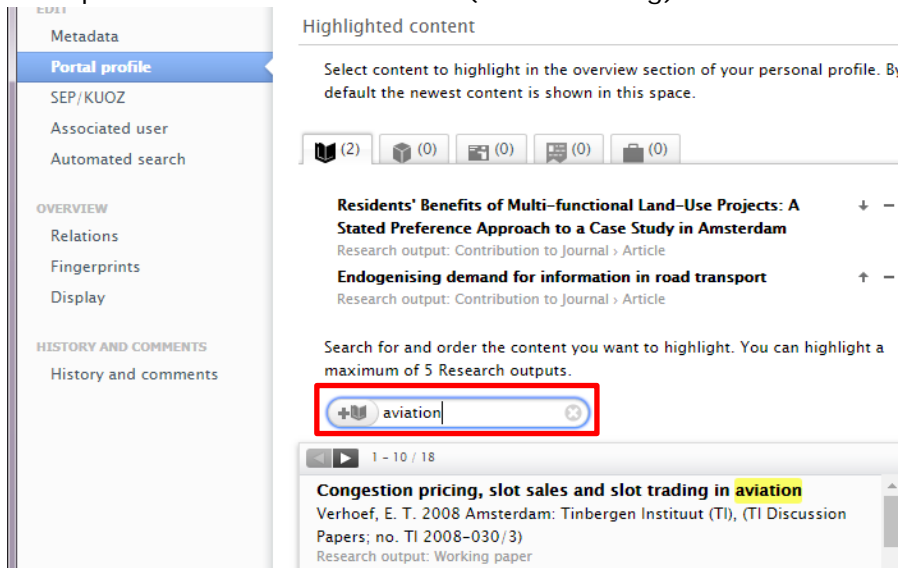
EDIT

Metadata

Portal profile

SEP/KUOZ

Associated user

Automated search

OVERVIEW

Relations

Fingerprints

Display

HISTORY AND COMMENTS

History and comments

Highlighted content

Select content to highlight in the overview section of your personal profile. By default the newest content is shown in this space.

(2) (0) (0) (0) (0)

Residents' Benefits of Multi-functional Land-Use Projects: A Stated Preference Approach to a Case Study in Amsterdam
Research output: Contribution to Journal › Article

Endogenising demand for information in road transport
Research output: Contribution to Journal › Article

Search for and order the content you want to highlight. You can highlight a maximum of 5 Research outputs.

aviation

1 - 10 / 18

Congestion pricing, slot sales and slot trading in aviation
Verhoef, E. T. 2008 Amsterdam: Tinbergen Instituut (TI), (TI Discussion Papers; no. TI 2008-030/3)
Research output: Working paper